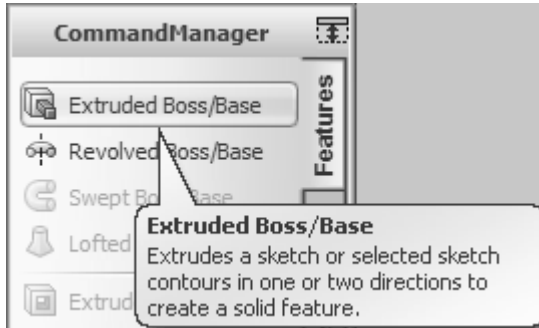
CommandManager

Extruded Boss/Base

Revolved Boss/Base

Swept Boss/Base

Lofted

Extrud

Features

Extruded Boss/Base

Extrudes a sketch or selected sketch contours in one or two directions to create a solid feature.